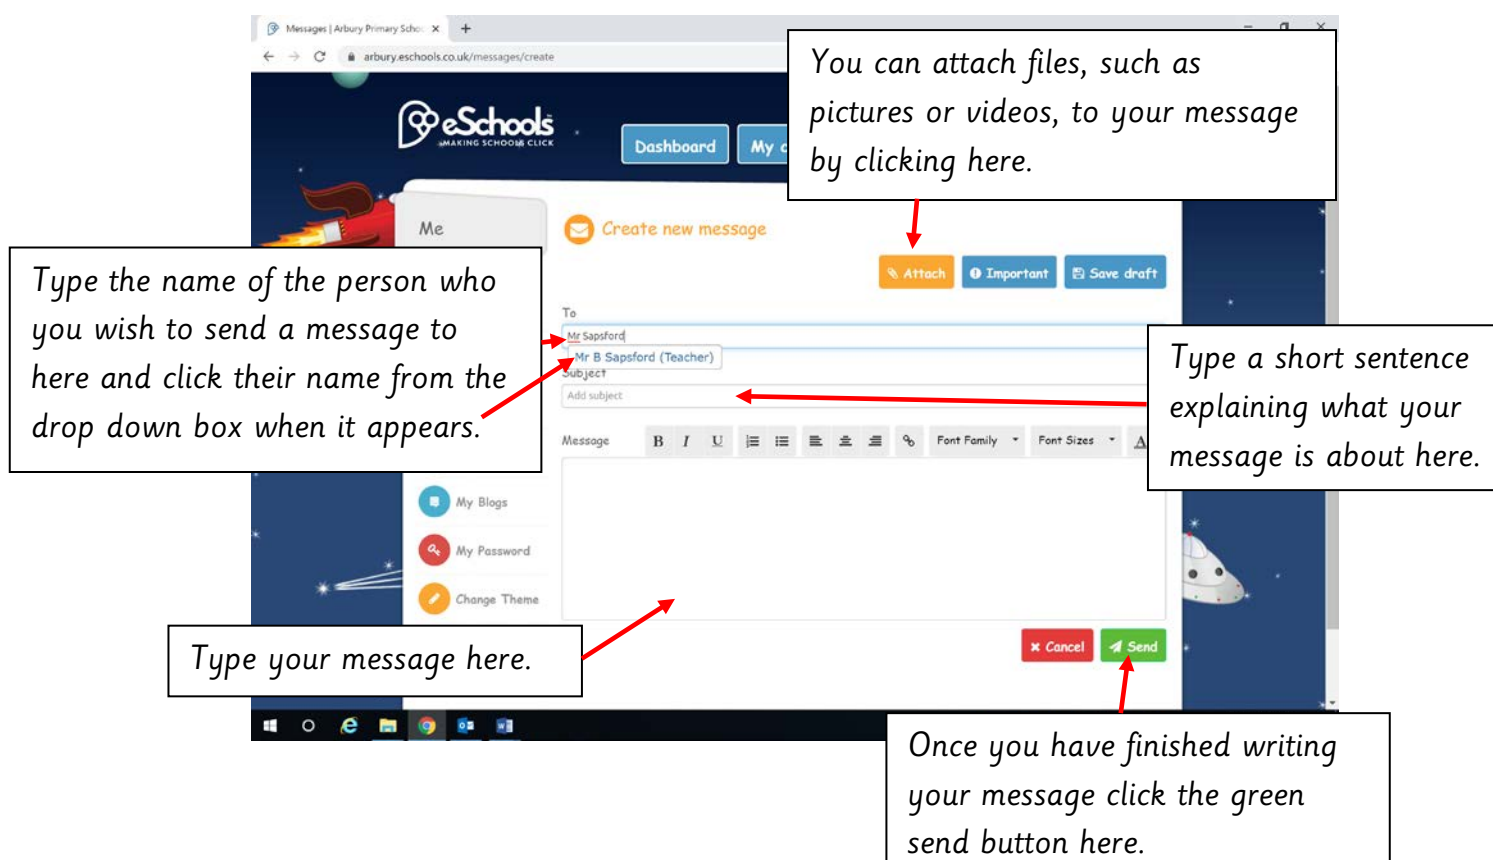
Messages | Arbury Primary Scho ×
+
arbury.eschools.co.uk/messages/create

eSchools
MAKING SCHOOLS CLICK

Dashboard
My c

You can attach files, such as pictures or videos, to your message by clicking here.

Me

Create new message

Attach
Important
Save draft

Type the name of the person who you wish to send a message to here and click their name from the drop down box when it appears.

To
Mr Sapsford
Mr B Sapsford (Teacher)
Subject
Add subject

Type a short sentence explaining what your message is about here.

Message
B
I
U
Font Family
Font Sizes

My Blogs
My Password
Change Theme

Type your message here.

Cancel
Send

Once you have finished writing your message click the green send button here.